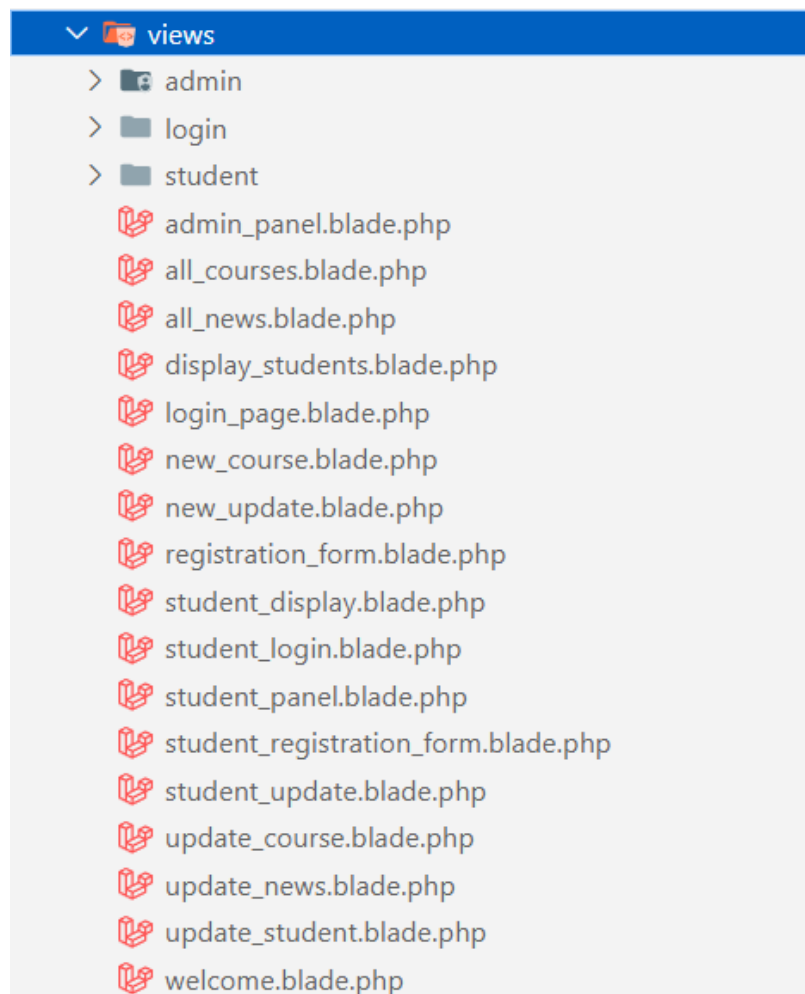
views
admin
login
student
admin_panel.blade.php
all_courses.blade.php
all_news.blade.php
display_students.blade.php
login_page.blade.php
new_course.blade.php
new_update.blade.php
registration_form.blade.php
student_display.blade.php
student_login.blade.php
student_panel.blade.php
student_registration_form.blade.php
student_update.blade.php
update_course.blade.php
update_news.blade.php
update_student.blade.php
welcome.blade.php